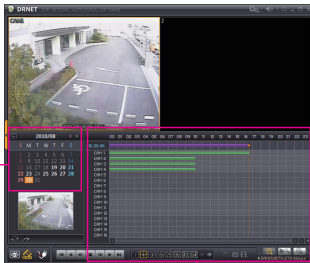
DRNET

CAM1

2

2010/08

S M T W T F S

1 2 3 4 5 6 7

8 9 10 11 12 13 14

15 16 17 18 19 20 21

22 23 24 25 26 27 28

29 30 31

00 01 02 03 04 05 06 07 08 09 10 11 12 13 14 15 16 17 18 19 20 21 22 23

CAM 1
CAM 2
CAM 3
CAM 4
CAM 5
CAM 6
CAM 7
CAM 8
CAM 9
CAM 10
CAM 11
CAM 12
CAM 13
CAM 14
CAM 15
CAM 16